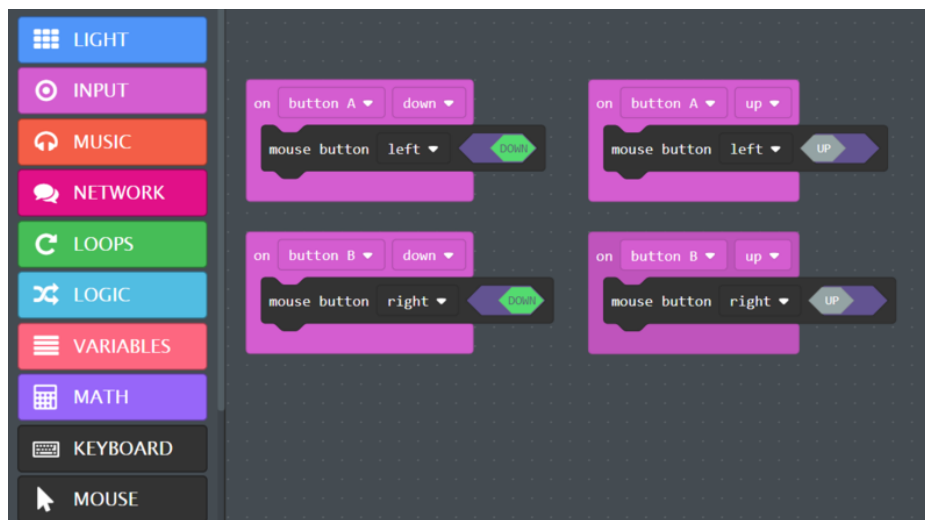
LIGHT
INPUT
MUSIC
NETWORK
LOOPS
LOGIC
VARIABLES
MATH
KEYBOARD
MOUSE

on button A ▾ down ▾
mouse button left ▾ DOWN

on button A ▾ up ▾
mouse button left ▾ UP

on button B ▾ down ▾
mouse button right ▾ DOWN

on button B ▾ up ▾
mouse button right ▾ UP